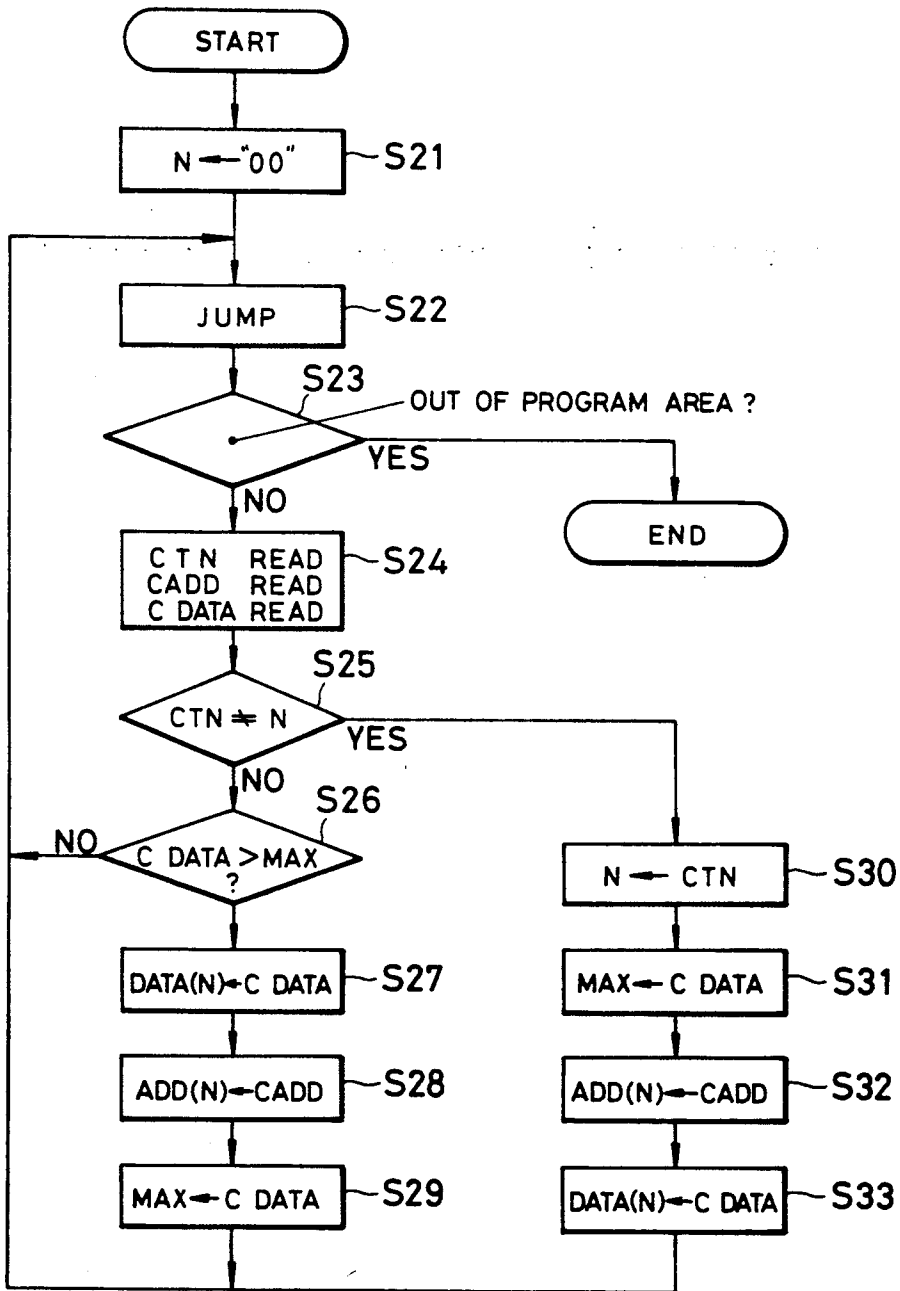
START

N ← "00"

S21

JUMP

S22

S23

OUT OF PROGRAM AREA ?

YES

END

NO

C T N READ
CADD READ
C DATA READ

S24

S25

CTN ≠ N

YES

NO

S26

NO

C DATA > MAX ?

N ← CTN

S30

DATA(N) ← C DATA

S27

MAX ← C DATA

S31

ADD(N) ← CADD

S28

ADD(N) ← CADD

S32

MAX ← C DATA

S29

DATA(N) ← C DATA

S33